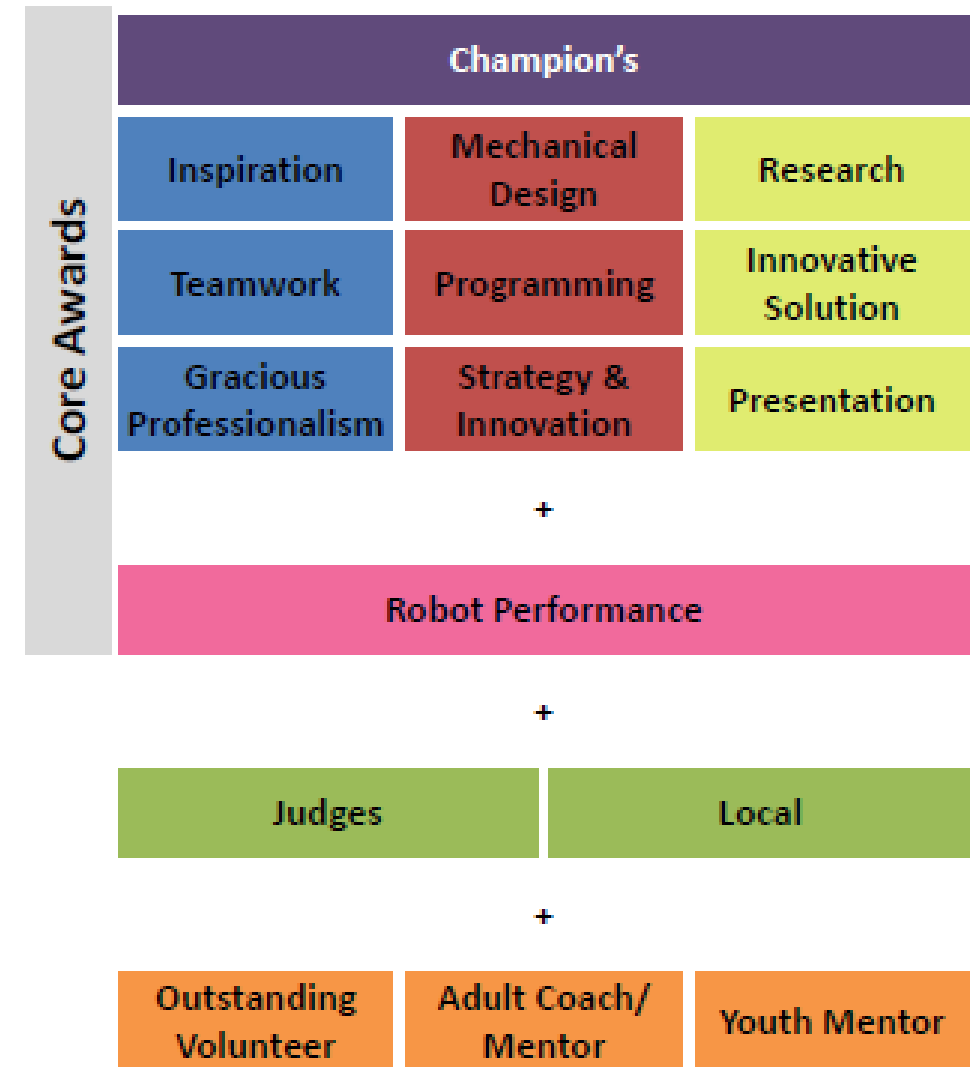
Core Awards

Champion's

| Inspiration | Mechanical Design | Research |
|---|---|---|
| Teamwork | Programming | Innovative Solution |
| Gracious Professionalism | Strategy & Innovation | Presentation |

+

Robot Performance

+

| Judges | Local |
|---|---|

+

| Outstanding Volunteer | Adult Coach/ Mentor | Youth Mentor |
|---|---|---|